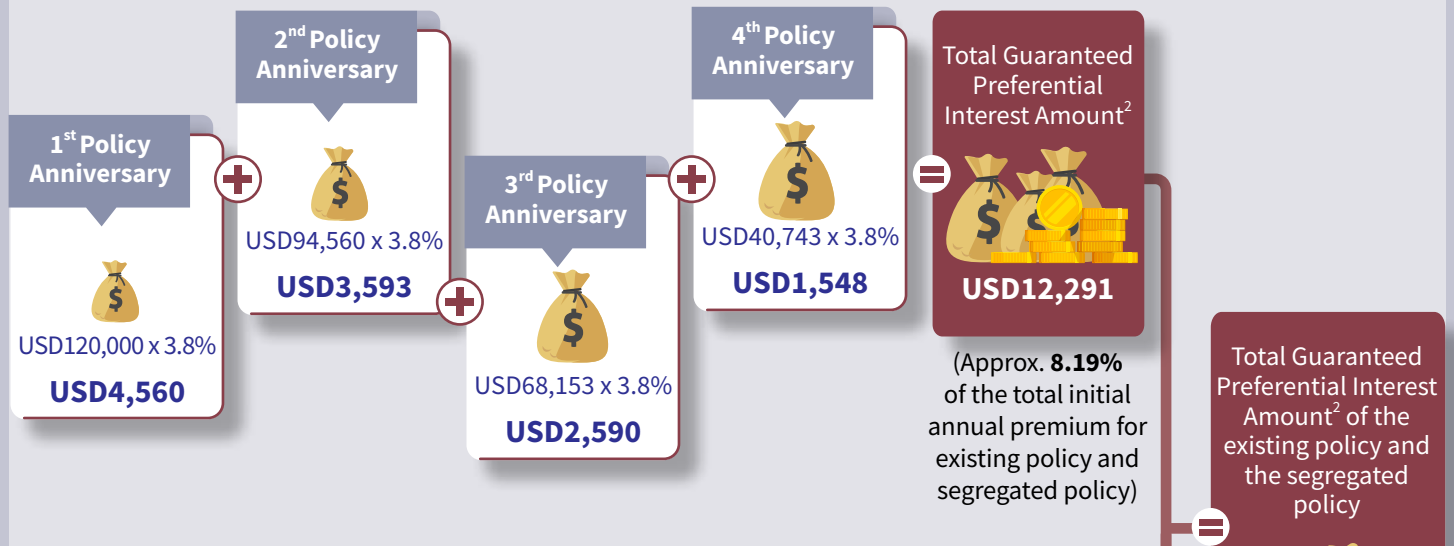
1st Policy Anniversary

USD120,000 x 3.8%

USD4,560

2nd Policy Anniversary

USD94,560 x 3.8%

USD3,593

3rd Policy Anniversary

USD68,153 x 3.8%

USD2,590

4th Policy Anniversary

USD40,743 x 3.8%

USD1,548

Total Guaranteed Preferential Interest Amount$^2$

USD12,291

(Approx. **8.19%** of the total initial annual premium for existing policy and segregated policy)

Total Guaranteed Preferential Interest Amount$^2$ of the existing policy and the segregated policy